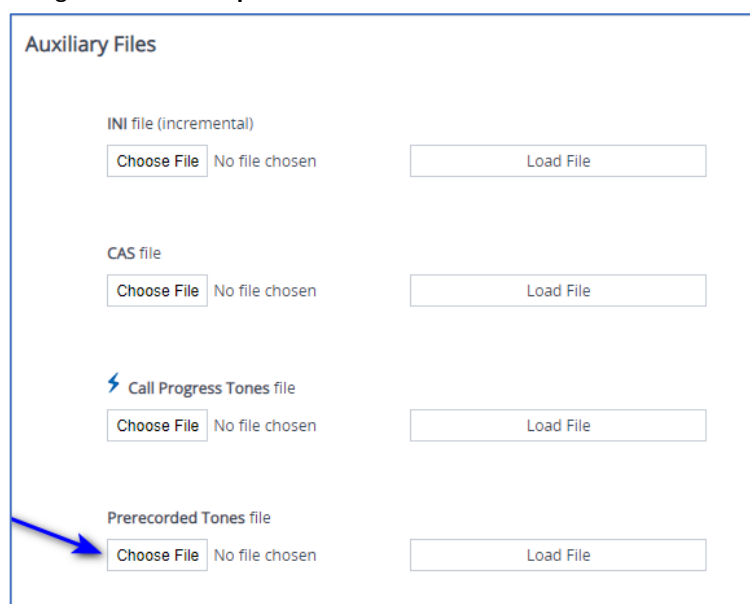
Auxiliary Files

INI file (incremental)

Choose File No file chosen

Load File

CAS file

Choose File No file chosen

Load File

Call Progress Tones file

Choose File No file chosen

Load File

Prerecorded Tones file

Choose File No file chosen

Load File